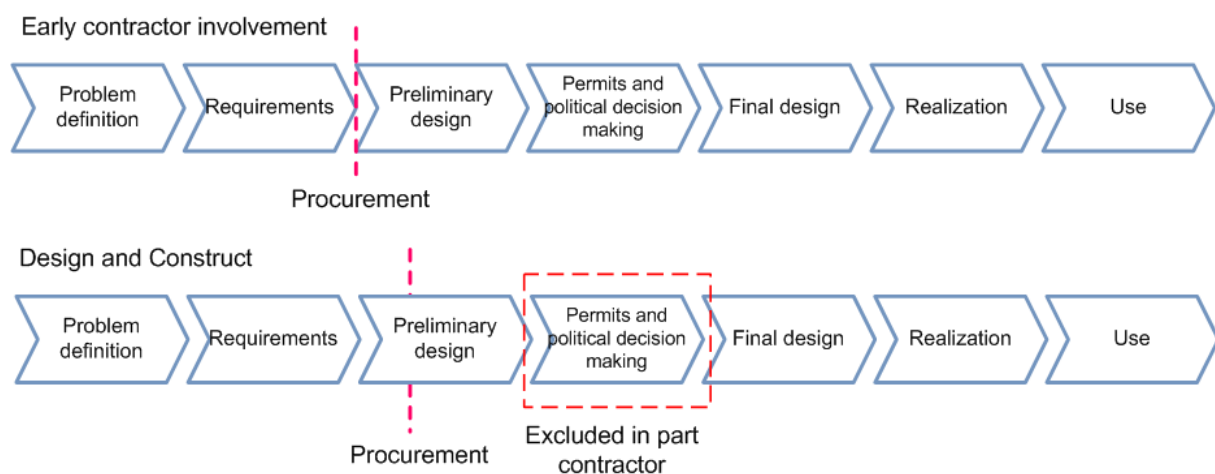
Early contractor involvement

Problem definition

Requirements

Preliminary design

Permits and political decision making

Final design

Realization

Use

Procurement

Design and Construct

Problem definition

Requirements

Preliminary design

Permits and political decision making

Final design

Realization

Use

Procurement

Excluded in part contractor